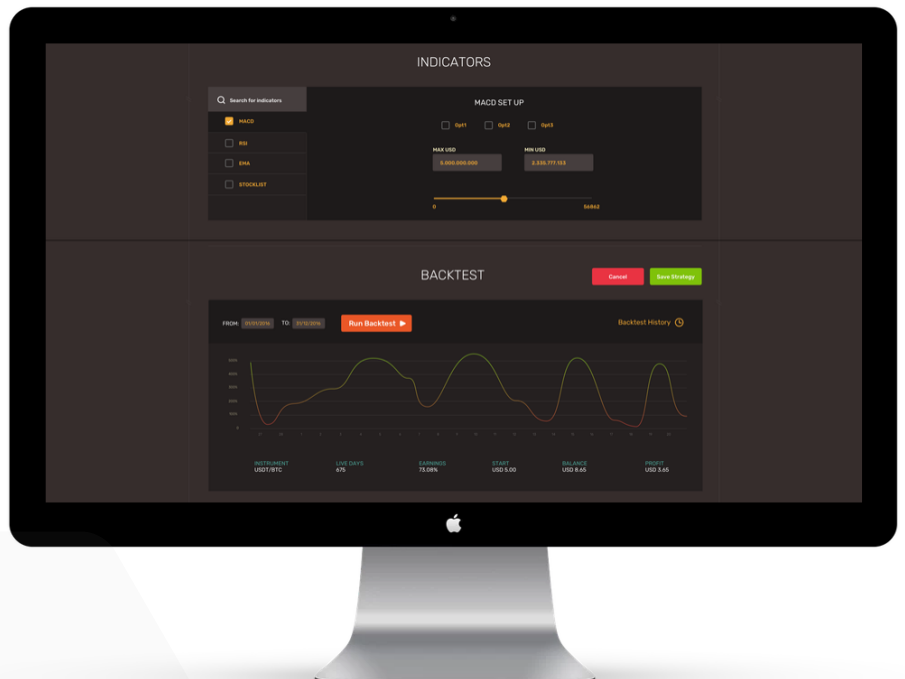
INDICATORS

Search for Indicators

MACD

RSI

EMA

STOCKLIST

MACD SET UP

Opt1 Opt2 Opt3

MAX USD
5.000.000.000

MIN USD
2.335.777.123

0
56862

BACKTEST

Cancel

Save Strategy

FROM: 01/01/2016 TO: 01/10/2016

Run Backtest

Backtest History

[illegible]

INSTRUMENT
USDT/BTC

LIVE DAYS
675

EARNINGS
73.08%

START
USD 5.00

BALANCE
USD 8.65

PROFIT
USD 3.65